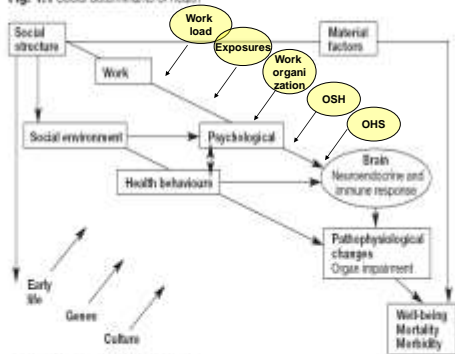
Fig. 1.1 Social determinants of health

Social structure

Work load

Exposures

Work organization

OSH

OHS

Material factors

Work

Social environment

Psychological

Brain
Neuroendocrine and immune response

Health behaviours

Pathophysiological changes
Organ impairment

Early life

Genes

Culture

Well-being
Mortality
Morbidity